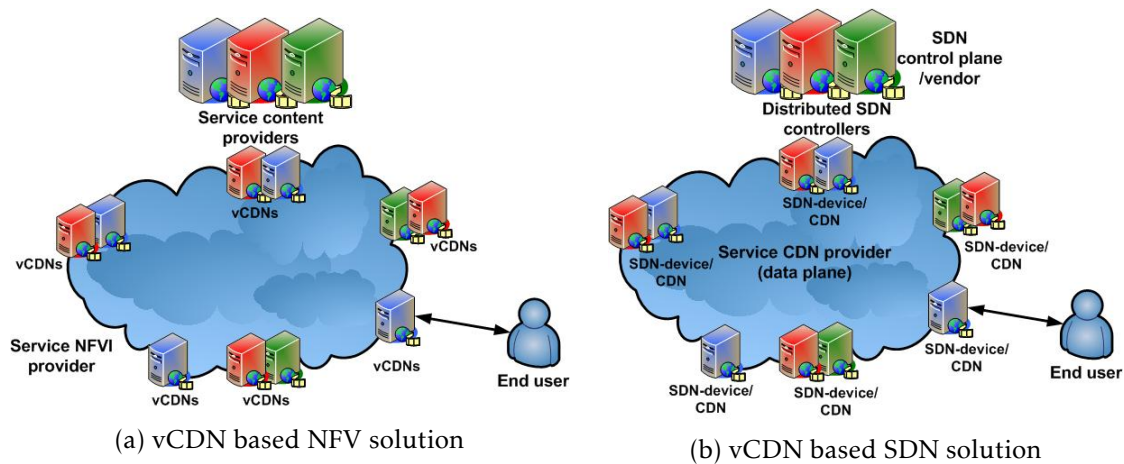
Service content providers

vCDNs

vCDNs

vCDNs

Service NFVI provider

vCDNs

vCDNs

vCDNs

End user

(a) vCDN based NFV solution

SDN control plane /vendor

Distributed SDN controllers

SDN-device/ CDN

SDN-device/ CDN

SDN-device/ CDN

Service CDN provider (data plane)

SDN-device/ CDN

SDN-device/ CDN

SDN-device/ CDN

SDN-device/ CDN

End user

(b) vCDN based SDN solution